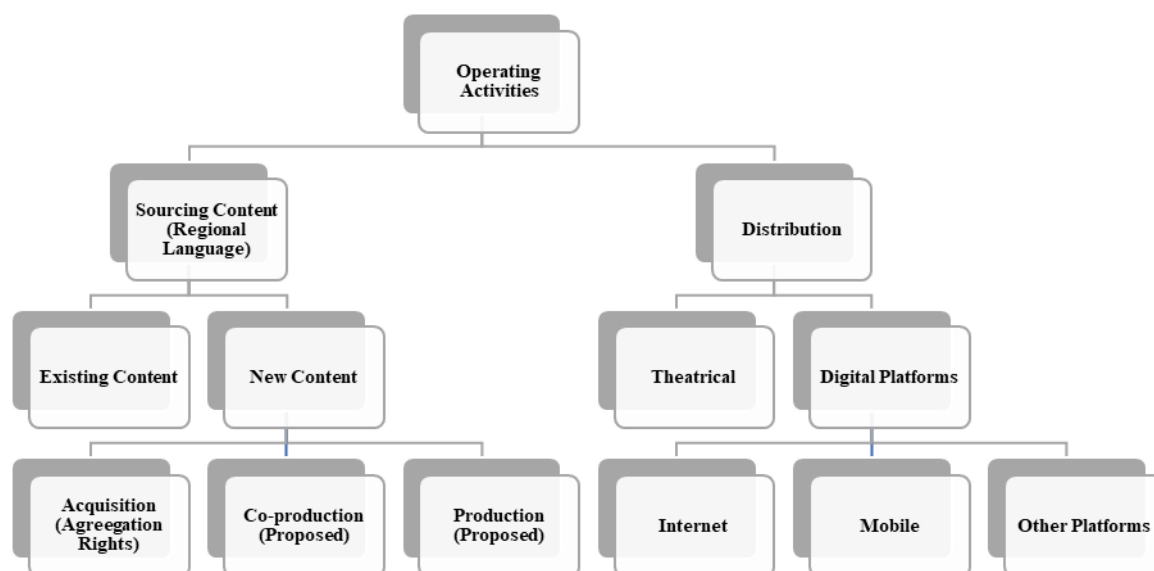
Operating Activities

Sourcing Content (Regional Language)

Distribution

Existing Content

New Content

Theatrical

Digital Platforms

Acquisition (Agreegation Rights)

Co-production (Proposed)

Production (Proposed)

Internet

Mobile

Other Platforms